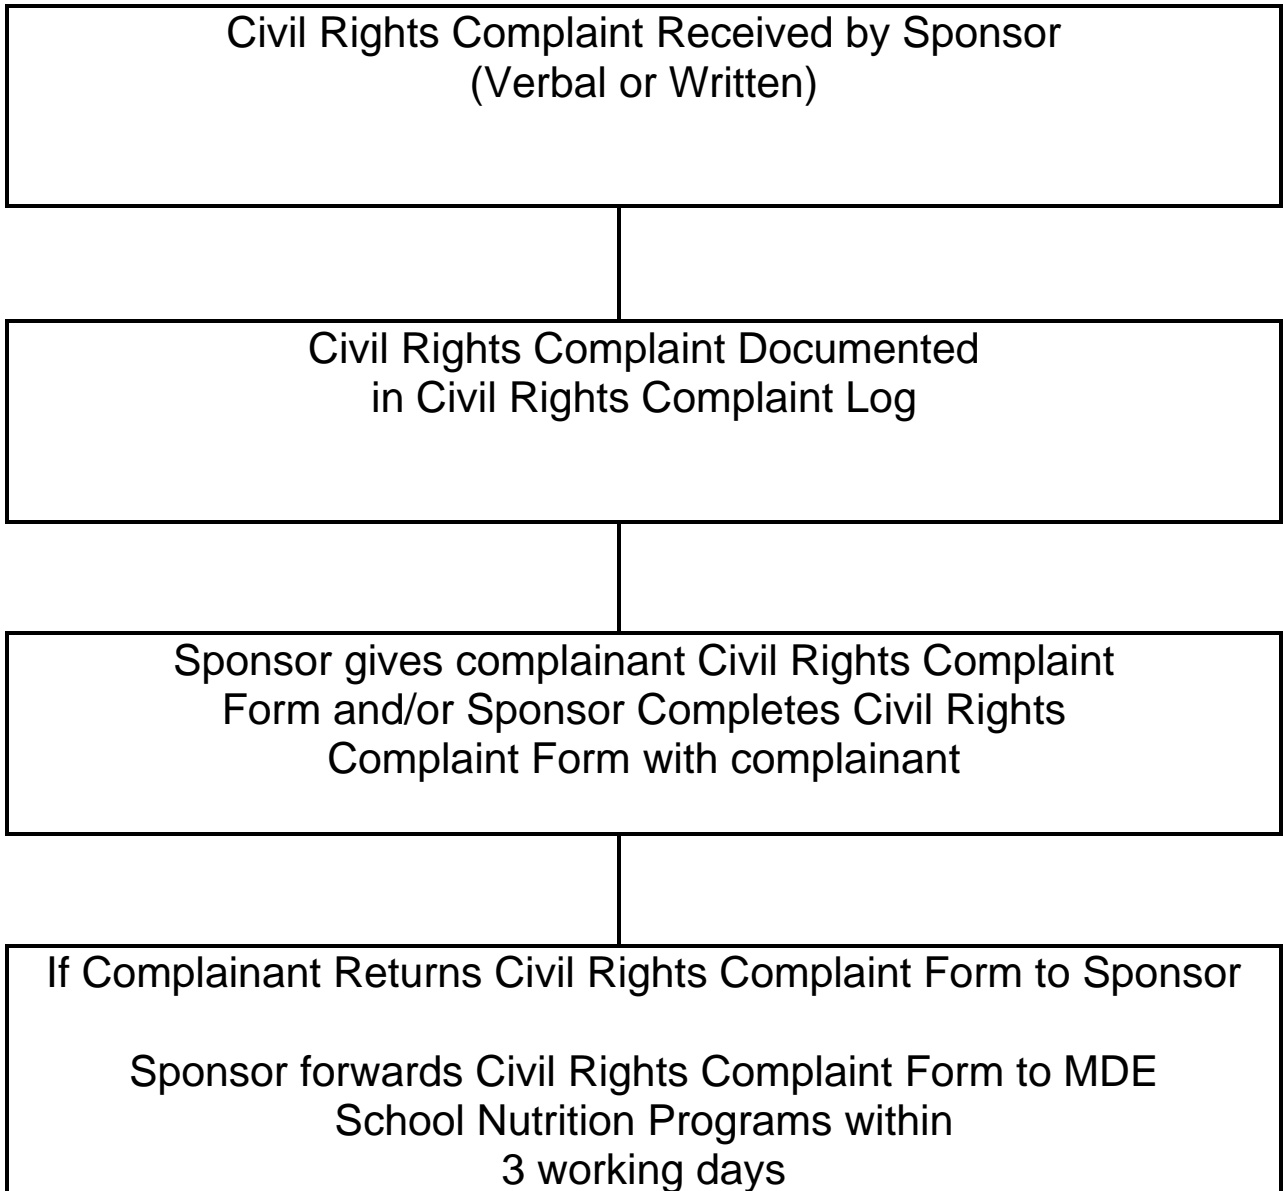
Civil Rights Complaint Received by Sponsor
(Verbal or Written)

Civil Rights Complaint Documented
in Civil Rights Complaint Log

Sponsor gives complainant Civil Rights Complaint Form and/or Sponsor Completes Civil Rights Complaint Form with complainant

If Complainant Returns Civil Rights Complaint Form to Sponsor

Sponsor forwards Civil Rights Complaint Form to MDE School Nutrition Programs within 3 working days